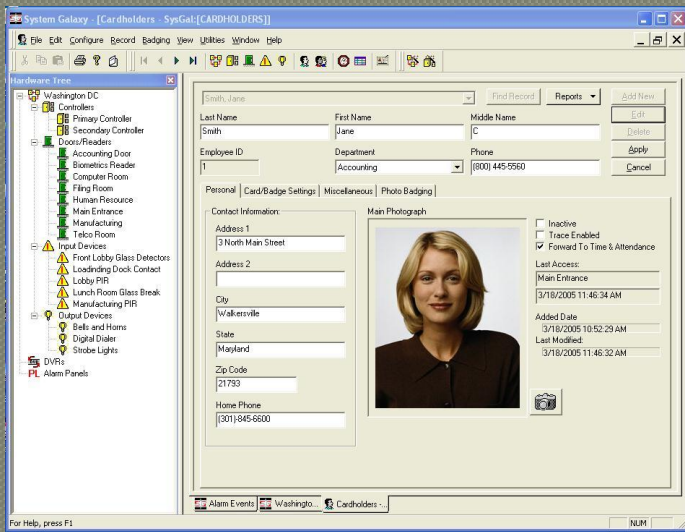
System Galaxy - [Cardholders - SysGal:[CARDHOLDERS]]

File Edit Configure Record Badging View Utilities Window Help

Hardware Tree

Washington DC
Controllers
Primary Controller
Secondary Controller
Doors/Readers
Accounting Door
Biometrics Reader
Computer Room
Filing Room
Human Resource
Main Entrance
Manufacturing
Telco Room
Input Devices
Front Lobby Glass Detectors
Loadinding Dock Contact
Lobby PIR
Lunch Room Glass Break
Manufacturing PIR
Output Devices
Bells and Horns
Digital Dialer
Strobe Lights
DVRs
Alarm Panels

Smith, Jane
Find Record
Reports
Add New
Edit
Delete
Apply
Cancel

Last Name
Smith
First Name
Jane
Middle Name
C
Employee ID
1
Department
Accounting
Phone
(800) 445-5560

Personal | Card/Badge Settings | Miscellaneous | Photo Badging

Contact Information:
Address 1
3 North Main Street
Address 2
City
Walkersville
State
Maryland
Zip Code
21793
Home Phone
(301)-845-6600

Main Photograph

Inactive
Trace Enabled
Forward To Time & Attendance
Last Access:
Main Entrance
3/18/2005 11:46:34 AM
Added Date
3/18/2005 10:52:29 AM
Last Modified:
3/18/2005 11:46:32 AM

Alarm Events | Washingto... | Cardholders -...

For Help, press F1
NUM